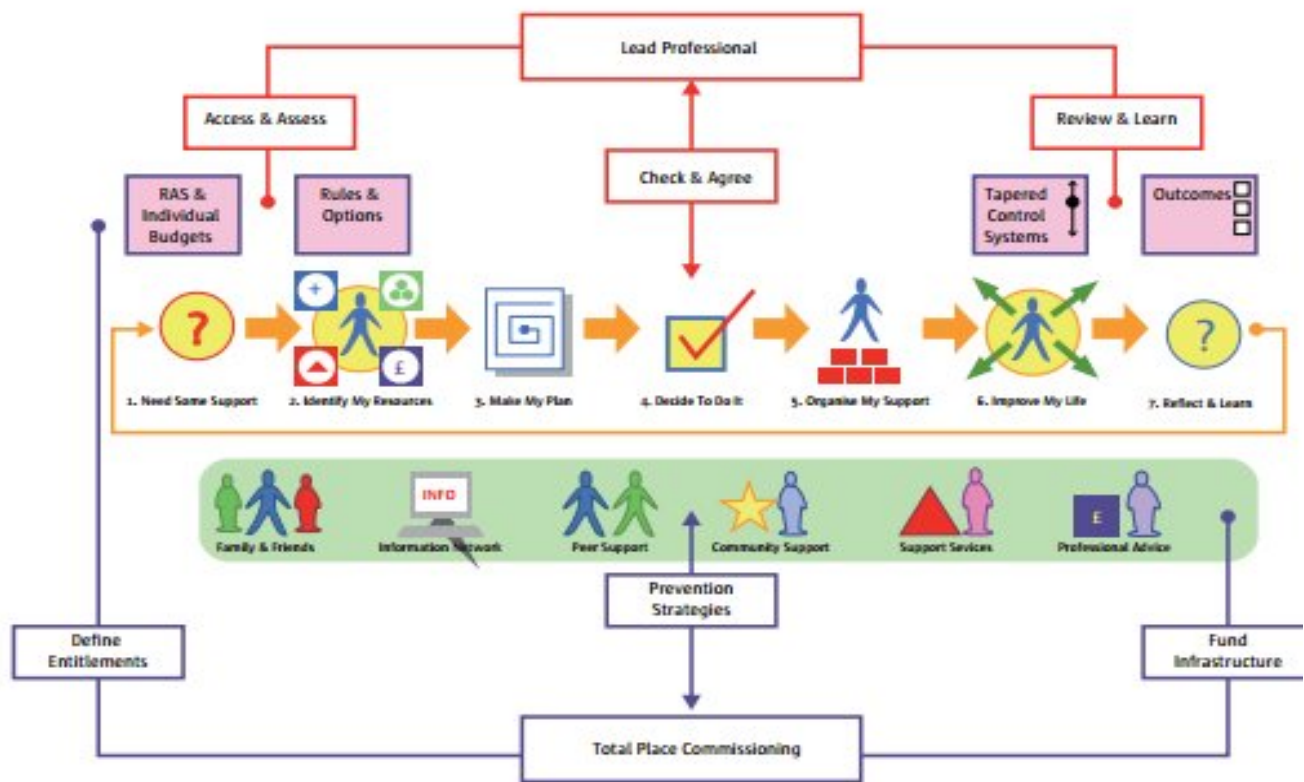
Lead Professional

Access & Assess

Review & Learn

Check & Agree

RAS & Individual Budgets

Rules & Options

Tapered Control Systems

Outcomes

?

+

£

?

1. Need Some Support

2. Identify My Resources

3. Make My Plan

4. Decide To Do It

5. Organise My Support

6. Improve My Life

7. Reflect & Learn

INFO

E

Family & Friends

Information Network

Peer Support

Community Support

Support Services

Professional Advice

Prevention Strategies

Define Entitlements

Fund Infrastructure

Total Place Commissioning